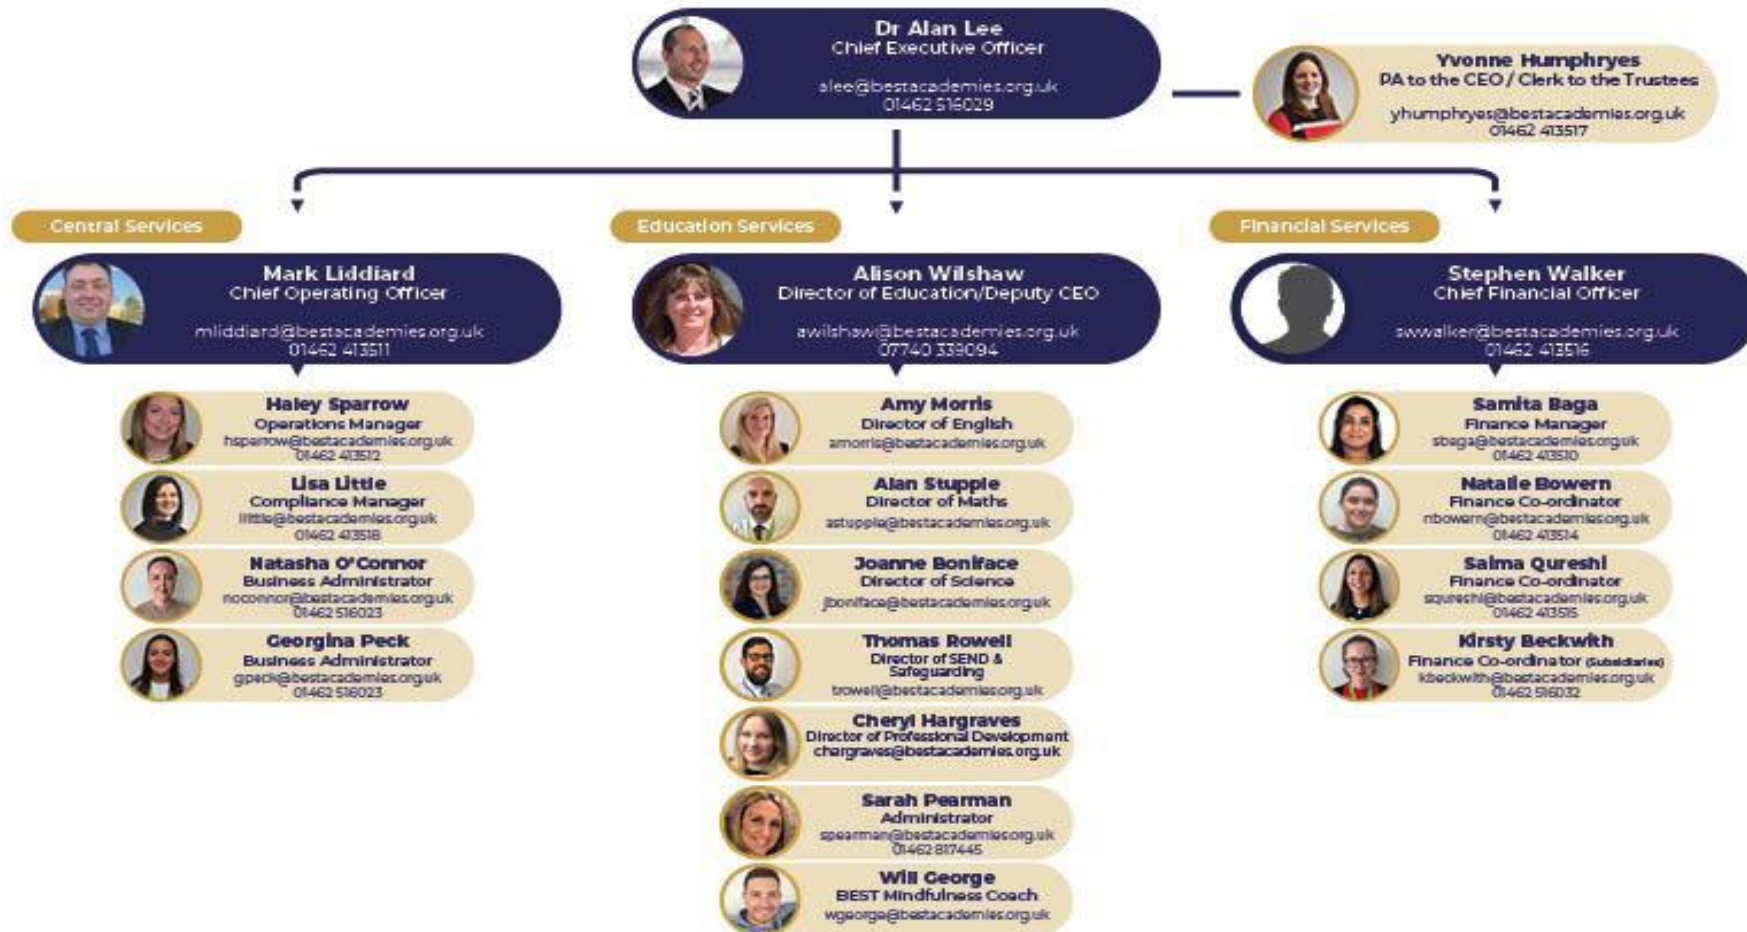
Dr Alan Lee
Chief Executive Officer
alee@bestacademies.org.uk
01462 516029

Yvonne Humphryes
PA to the CEO / Clerk to the Trustees
yhumphryes@bestacademies.org.uk
01462 413517

Central Services

Education Services

Financial Services

Mark Liddiard
Chief Operating Officer
mliddiard@bestacademies.org.uk
01462 413511

Haley Sparrow
Operations Manager
hsparrow@bestacademies.org.uk
01462 413512

Lisa Little
Compliance Manager
llittle@bestacademies.org.uk
01462 413518

Natasha O'Connor
Business Administrator
noconnor@bestacademies.org.uk
01462 516023

Georgina Peck
Business Administrator
gpeck@bestacademies.org.uk
01462 516023

Alison Wilshaw
Director of Education/Deputy CEO
awilshaw@bestacademies.org.uk
07740 339094

Amy Morris
Director of English
amorris@bestacademies.org.uk

Alan Stupple
Director of Maths
astupple@bestacademies.org.uk

Joanne Boniface
Director of Science
jboniface@bestacademies.org.uk

Thomas Rowell
Director of SEND & Safeguarding
trowell@bestacademies.org.uk

Cheryl Hargraves
Director of Professional Development
chargraves@bestacademies.org.uk

Sarah Pearman
Administrator
spearman@bestacademies.org.uk
01462 817445

Will George
BEST Mindfulness Coach
wgeorge@bestacademies.org.uk

Stephen Walker
Chief Financial Officer
swalker@bestacademies.org.uk
01462 413516

Samita Baga
Finance Manager
sbaga@bestacademies.org.uk
01462 413510

Natalie Bowern
Finance Co-ordinator
nbowern@bestacademies.org.uk
01462 413514

Saima Qureshi
Finance Co-ordinator
squreshi@bestacademies.org.uk
01462 413515

Kirsty Beckwith
Finance Co-ordinator (Subsidiaries)
kbeckwith@bestacademies.org.uk
01462 516032